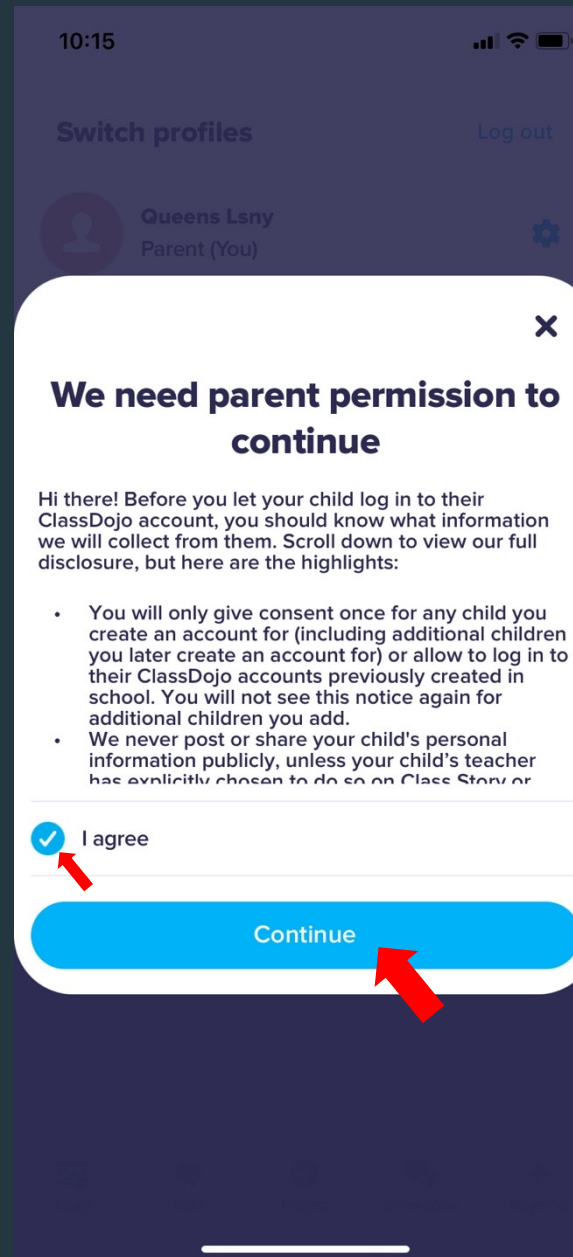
10:15

Switch profiles

Log out

Queens Lsny

Parent (You)

×

We need parent permission to continue

Hi there! Before you let your child log in to their ClassDojo account, you should know what information we will collect from them. Scroll down to view our full disclosure, but here are the highlights:

- You will only give consent once for any child you create an account for (including additional children you later create an account for) or allow to log in to their ClassDojo accounts previously created in school. You will not see this notice again for additional children you add.
- We never post or share your child's personal information publicly, unless your child's teacher has explicitly chosen to do so on Class Story or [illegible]

I agree

Continue